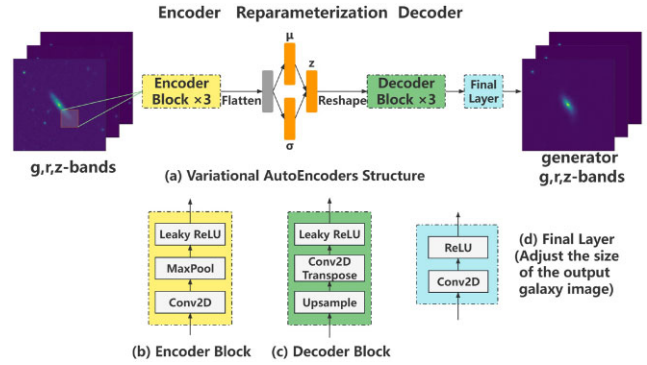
Encoder Reparameterization Decoder

Encoder Block ×3

Flatten

μ

z

σ

Reshape

Decoder Block ×3

Final Layer

g,r,z-bands

(a) Variational AutoEncoders Structure

generator g,r,z-bands

Leaky ReLU

MaxPool

Conv2D

(b) Encoder Block

Leaky ReLU

Conv2D Transpose

Upsample

(c) Decoder Block

ReLU

Conv2D

(d) Final Layer (Adjust the size of the output galaxy image)